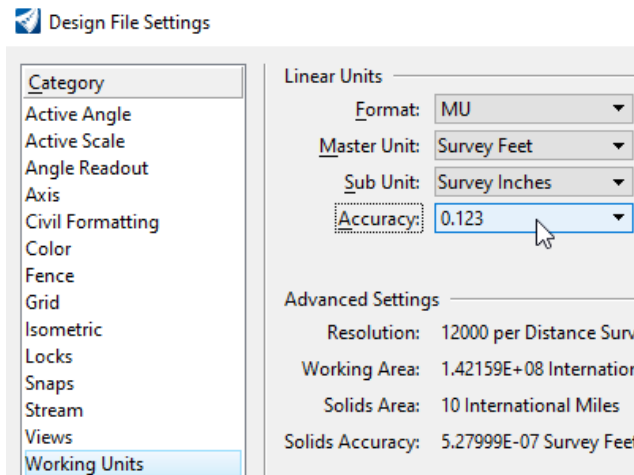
Design File Settings

Category
Active Angle
Active Scale
Angle Readout
Axis
Civil Formatting
Color
Fence
Grid
Isometric
Locks
Snaps
Stream
Views
Working Units

Linear Units
Format: MU
Master Unit: Survey Feet
Sub Unit: Survey Inches
Accuracy: 0.123

Advanced Settings
Resolution: 12000 per Distance Surv
Working Area: 1.42159E+08 Internation
Solids Area: 10 International Miles
Solids Accuracy: 5.27999E-07 Survey Feet